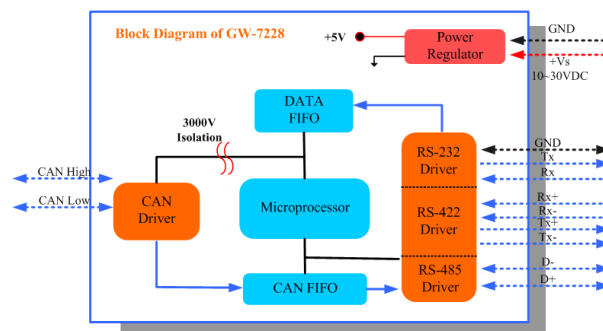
Block Diagram of GW-7228

+5V

Power Regulator

GND

+Vs 10~30VDC

DATA FIFO

3000V Isolation

CAN High

CAN Low

CAN Driver

Microprocessor

RS-232 Driver

RS-422 Driver

RS-485 Driver

CAN FIFO

GND

Tx

Rx

Rx+

Rx-

Tx+

Tx-

D-

D+